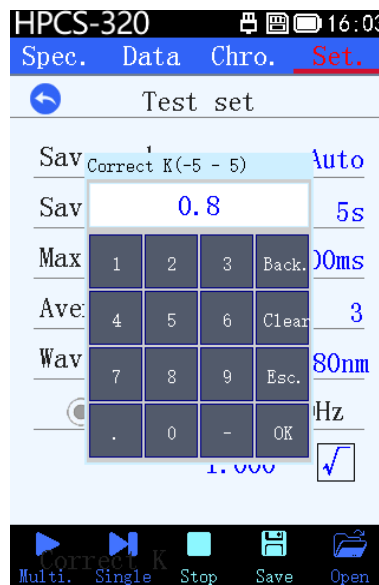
HPCS-320 16:03

Spec. Data Chro. Set.

Test set

Sav Auto

Sav 5s

Max )0ms

Ave 3

Wav 80nm

Hz

1.000 √

Correct K(-5 - 5)

0.8

| 1 | 2 | 3 | Back. |
|---|---|---|---|
| 4 | 5 | 6 | Clear |
| 7 | 8 | 9 | Esc. |
| . | 0 | - | OK |

Correct K

Multi. Single Stop Save Open